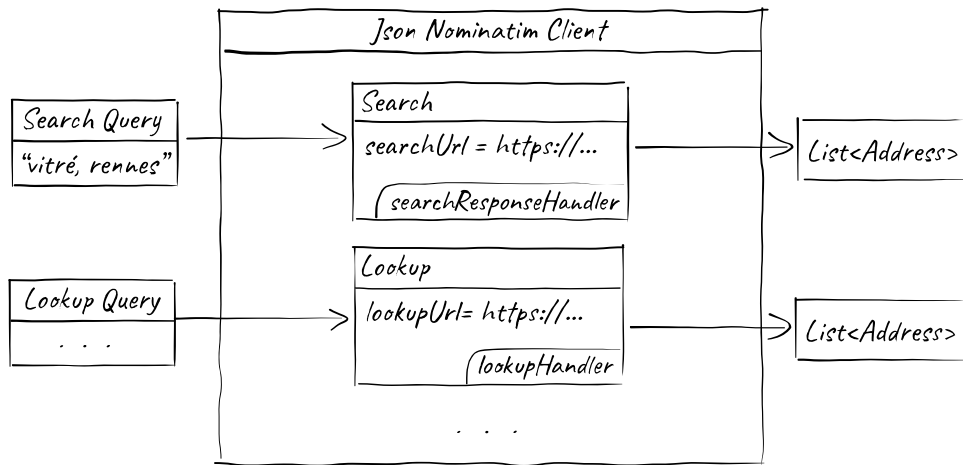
Json Nominatim Client

Search Query
"vitré, rennes"

Search
searchUrl = https://...
searchResponseHandler

List<Address>

Lookup Query
. . .

Lookup
lookupUrl= https://...
lookupHandler

List<Address>

. . .